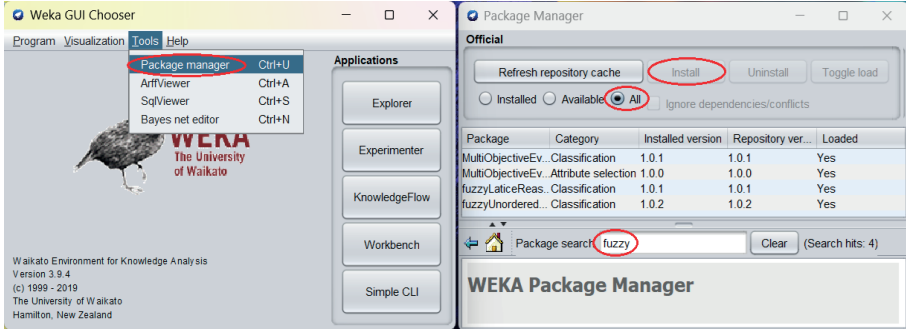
Weka GUI Chooser

Program Visualization Tools Help

Package manager Ctrl+U
ArffViewer Ctrl+A
SqlViewer Ctrl+S
Bayes net editor Ctrl+N

WEKA
The University of Waikato

Applications

Explorer

Experimenter

KnowledgeFlow

Workbench

Simple CLI

Waikato Environment for Knowledge Analysis
Version 3.9.4
(c) 1999 - 2019
The University of Waikato
Hamilton, New Zealand

Package Manager

Official

Refresh repository cache | Install | Uninstall | Toggle load

Installed Available All Ignore dependencies/conflicts

| Package | Category | Installed version | Repository ver... | Loaded |
|---|---|---|---|---|
| MultiObjectiveEv... | Classification | 1.0.1 | 1.0.1 | Yes |
| MultiObjectiveEv... | Attribute selection | 1.0.0 | 1.0.0 | Yes |
| fuzzyLaticeReas... | Classification | 1.0.1 | 1.0.1 | Yes |
| fuzzyUnordered... | Classification | 1.0.2 | 1.0.2 | Yes |

Package search fuzzy Clear (Search hits: 4)

WEKA Package Manager